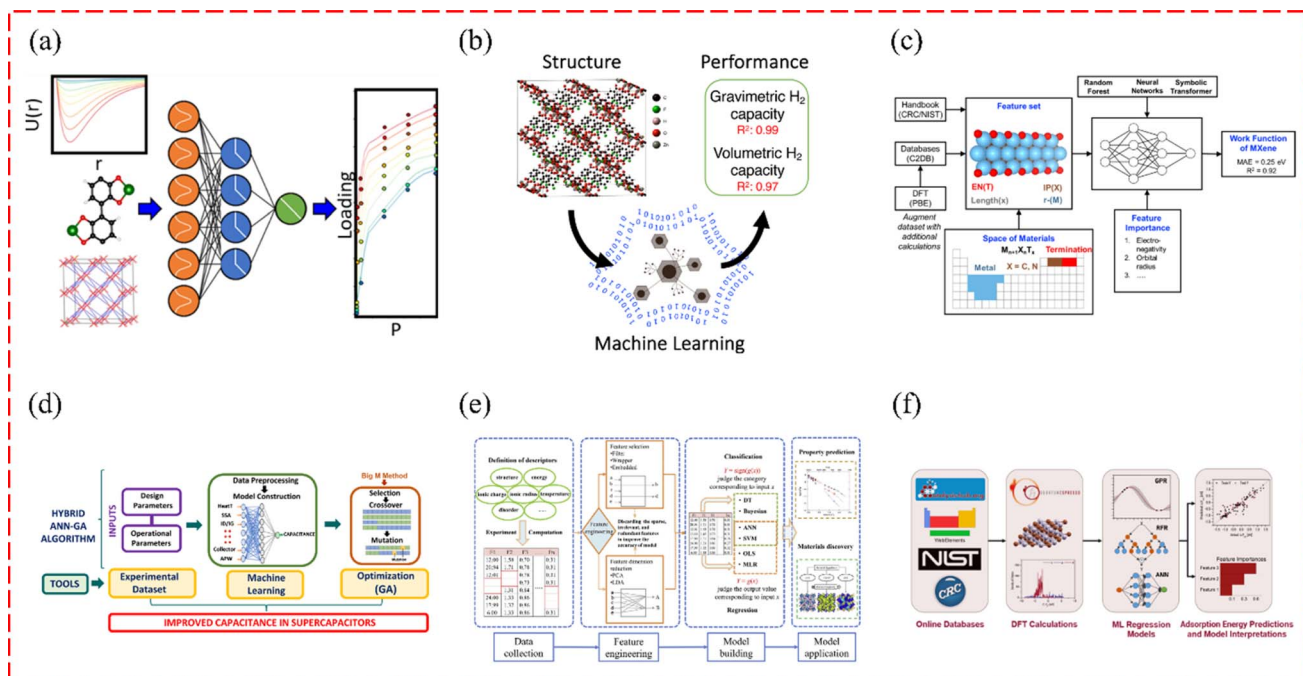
(a)

U(r)

r

Loading

P

(b)

Structure

Performance

Gravimetric $H_2$ capacity
$R^2$: 0.99

Volumetric $H_2$ capacity
$R^2$: 0.97

Machine Learning

(c)

Handbook (CRC/NIST)

Databases (C2DB)

DFT (PBE)

Augment dataset with additional calculations

Feature set

EN(T)

IP(X)

Length(x)

r-(M)

Random Forest

Neural Networks

Symbolic Transformer

Work Function of MXene

MAE = 0.25 eV
$R^2$ = 0.92

Feature Importance

1. Electro-negativity
2. Orbital radius
3. ....

Space of Materials

$M_{n+1}X_nT_x$

Termination

Metal

X = C, N

(d)

HYBRID ANN-GA ALGORITHM

INPUTS

Design Parameters

Operational Parameters

Data Preprocessing

Model Construction

Big M Method

Selection

Crossover

Mutation

CAPACITANCE

Collector

TOOLS

Experimental Dataset

Machine Learning

Optimization (GA)

IMPROVED CAPACITANCE IN SUPERCAPACITORS

(e)

Definition of descriptors

structure

energy

ionic charge

ionic radius

temperature

disorder

Experiment

Computation

Feature engineering

Feature selection
•Filter
•Wrapper
•Embedded

Discarding the sparse, irrelevant, and redundant features to improve the accuracy of model

Feature dimension reduction
•PCA
•LDA

Classification

F = sign(g(x))

judge the category corresponding to input x

• DT
• Bayesian
• ANN
• SVM
• OLS
• MLR

F = g(x)

judge the output value corresponding to input x

Regression

Property prediction

Materials discovery

Data collection

Feature engineering

Model building

Model application

(f)

WebElements

NIST

CRC

Online Databases

DFT Calculations

GPR

RFR

ANN

ML Regression Models

Feature Importances

Adsorption Energy Predictions and Model Interpretations